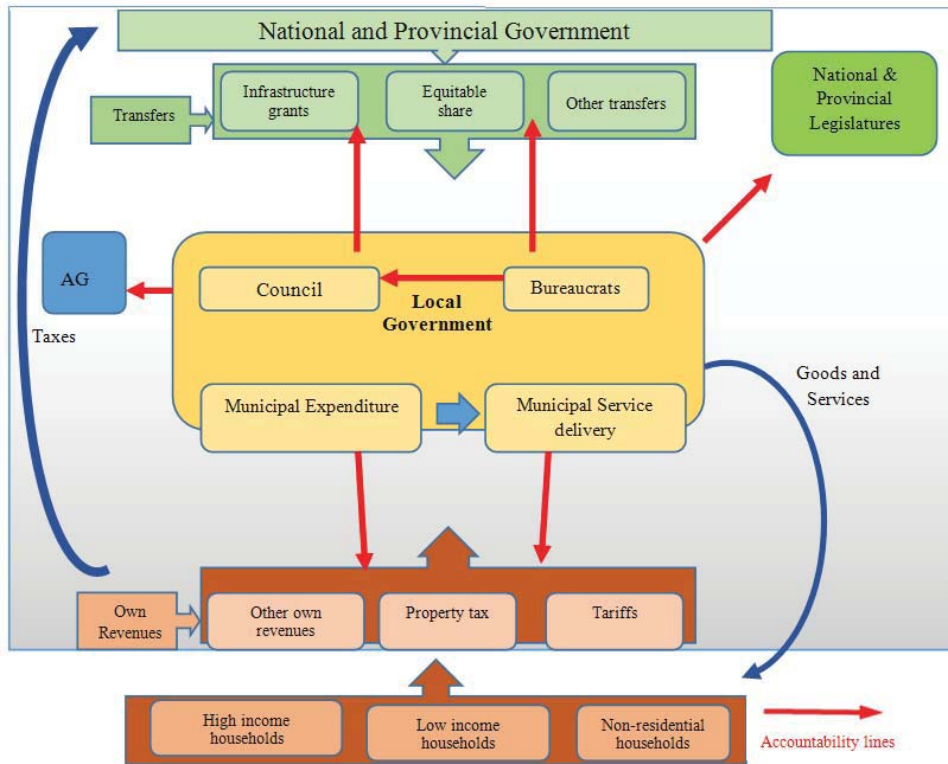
National and Provincial Government

Transfers

Infrastructure grants

Equitable share

Other transfers

National & Provincial Legislatures

AG

Taxes

Council

Local Government

Bureaucrats

Municipal Expenditure

Municipal Service delivery

Goods and Services

Own Revenues

Other own revenues

Property tax

Tariffs

High income households

Low income households

Non-residential households

Accountability lines